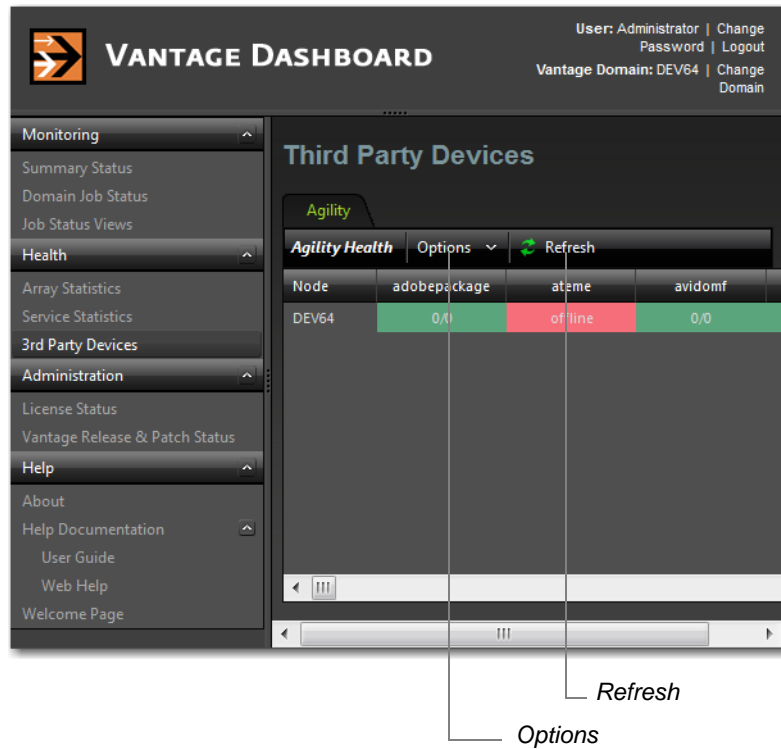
VANTAGE DASHBOARD

User: Administrator | Change Password | Logout
Vantage Domain: DEV64 | Change Domain

Monitoring
Summary Status
Domain Job Status
Job Status Views
Health
Array Statistics
Service Statistics
3rd Party Devices
Administration
License Status
Vantage Release & Patch Status
Help
About
Help Documentation
User Guide
Web Help
Welcome Page

Third Party Devices

Agility

Agility Health | Options | Refresh

| Node | adobepackage | ateme | avidomf |
|---|---|---|---|
| DEV64 | 0/0 | offline | 0/0 |

Refresh

Options